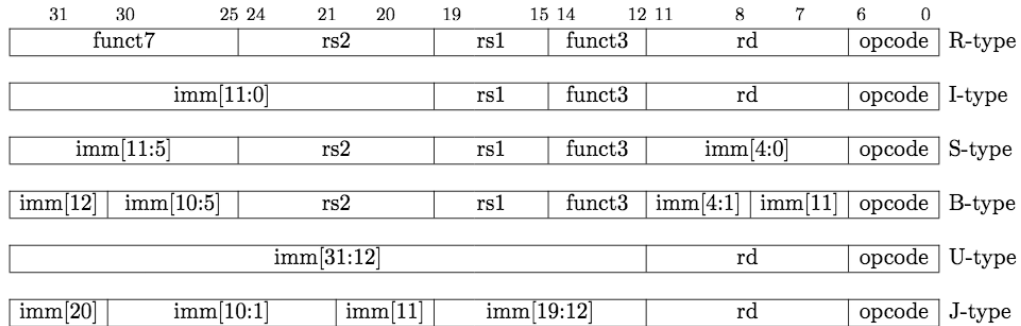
31 30 25 24 21 20 19 15 14 12 11 8 7 6 0

| funct7 | rs2 | rs1 | funct3 | rd | opcode | R-type |
|---|---|---|---|---|---|---|

| imm[11:0] | rs1 | funct3 | rd | opcode | I-type |
|---|---|---|---|---|---|

| imm[11:5] | rs2 | rs1 | funct3 | imm[4:0] | opcode | S-type |
|---|---|---|---|---|---|---|

| imm[12] | imm[10:5] | rs2 | rs1 | funct3 | imm[4:1] | imm[11] | opcode | B-type |
|---|---|---|---|---|---|---|---|---|

| imm[31:12] | rd | opcode | U-type |
|---|---|---|---|

| imm[20] | imm[10:1] | imm[11] | imm[19:12] | rd | opcode | J-type |
|---|---|---|---|---|---|---|